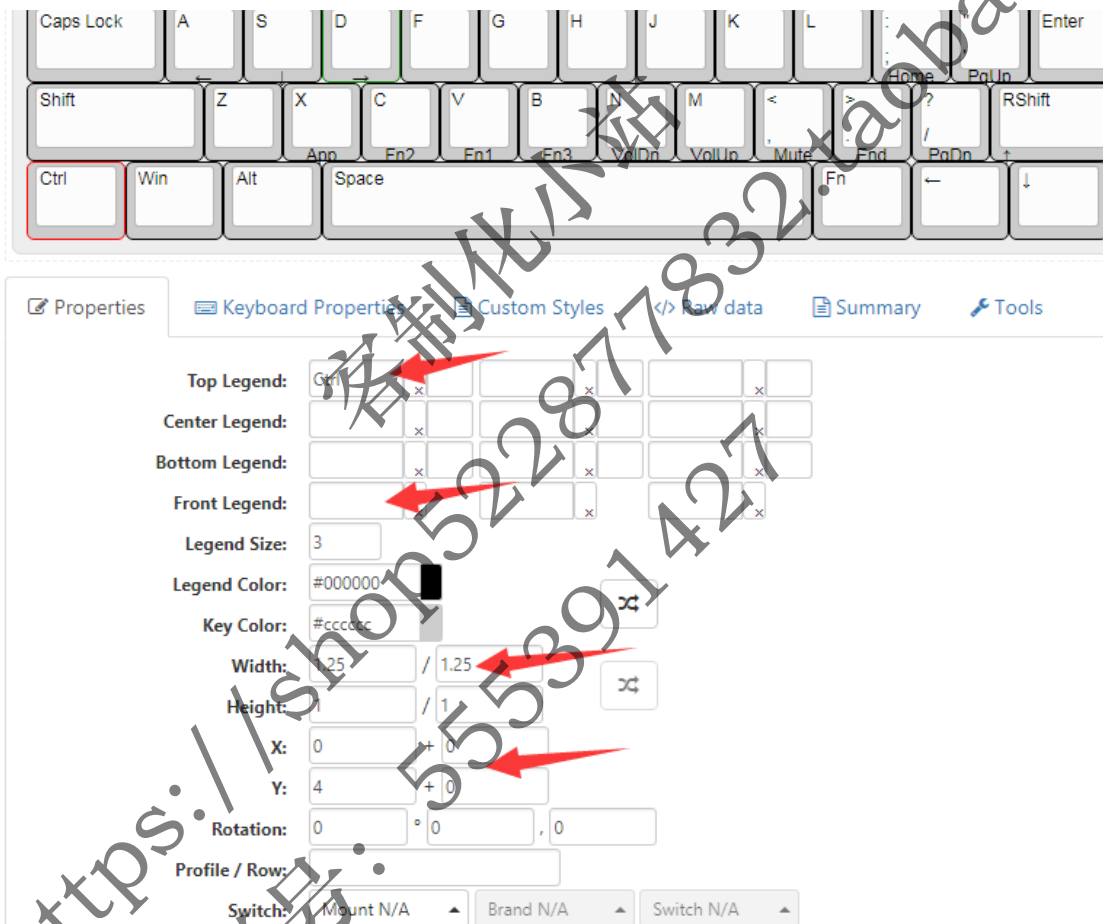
Caps Lock A S D F G H J K L : ; Enter
← ↓ → Home PgUp
Shift Z X C V B N M < , > . ? / RShift
App Fn2 Fn1 Fn3 VolDn VolUp Mute End PgDn ↑
Ctrl Win Alt Space Fn ← ↓

Properties Keyboard Properties Custom Styles </> Raw data Summary Tools

Top Legend: Ctrl
Center Legend:
Bottom Legend:
Front Legend:
Legend Size: 3
Legend Color: #000000
Key Color: #cccccc
Width: 1.25 / 1.25
Height: 1 / 1
X: 0 + 0
Y: 4 + 0
Rotation: 0 ° 0 , 0
Profile / Row:
Switch: Mount N/A Brand N/A Switch N/A

https://shop522877832.taoba
客制化小站
号：555391427